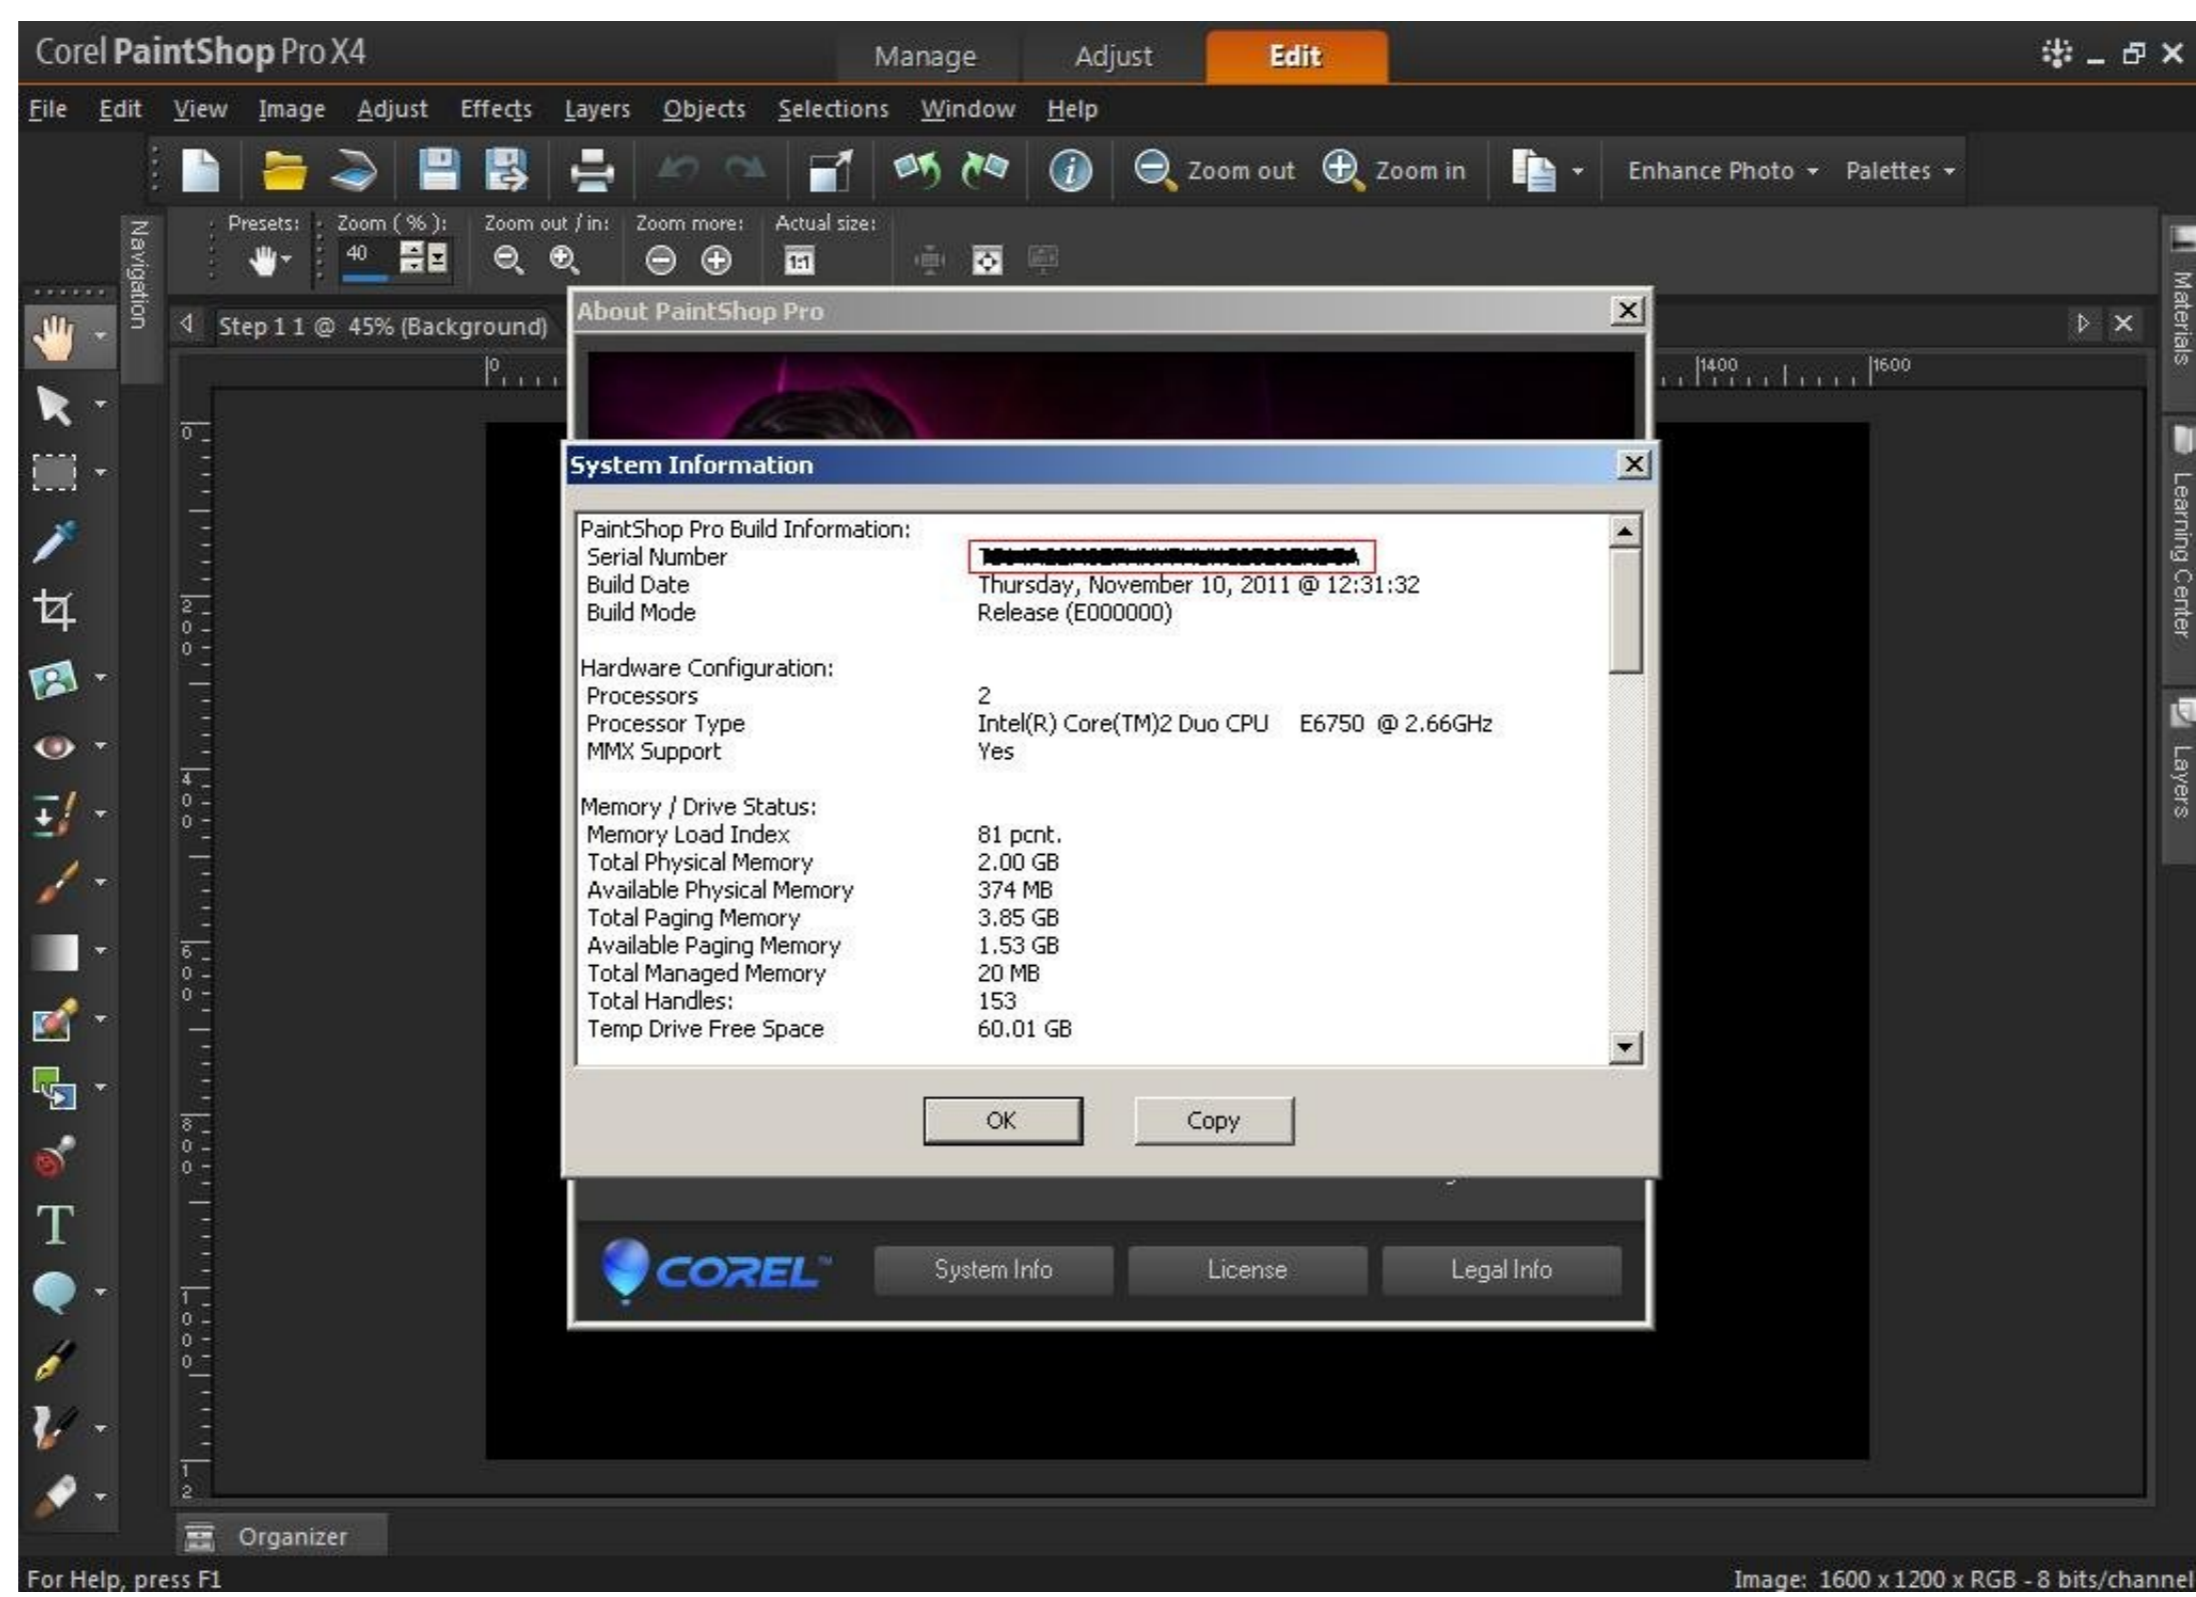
Corel PaintShop Pro X4
Manage Adjust Edit

File Edit View Image Adjust Effects Layers Objects Selections Window Help

Zoom out Zoom in Enhance Photo Palettes

Presets: Zoom ( % ): 40 Zoom out / in: Zoom more: Actual size:

Navigation

Step 1 1 @ 45% (Background)

Materials Learning Center Layers

About PaintShop Pro

System Information

PaintShop Pro Build Information:
Serial Number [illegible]
Build Date Thursday, November 10, 2011 @ 12:31:32
Build Mode Release (E000000)

Hardware Configuration:
Processors 2
Processor Type Intel(R) Core(TM)2 Duo CPU E6750 @ 2.66GHz
MMX Support Yes

Memory / Drive Status:
Memory Load Index 81 pcnt.
Total Physical Memory 2.00 GB
Available Physical Memory 374 MB
Total Paging Memory 3.85 GB
Available Paging Memory 1.53 GB
Total Managed Memory 20 MB
Total Handles: 153
Temp Drive Free Space 60.01 GB

OK Copy

COREL System Info License Legal Info

Organizer

For Help, press F1

Image: 1600 x 1200 x RGB - 8 bits/channel